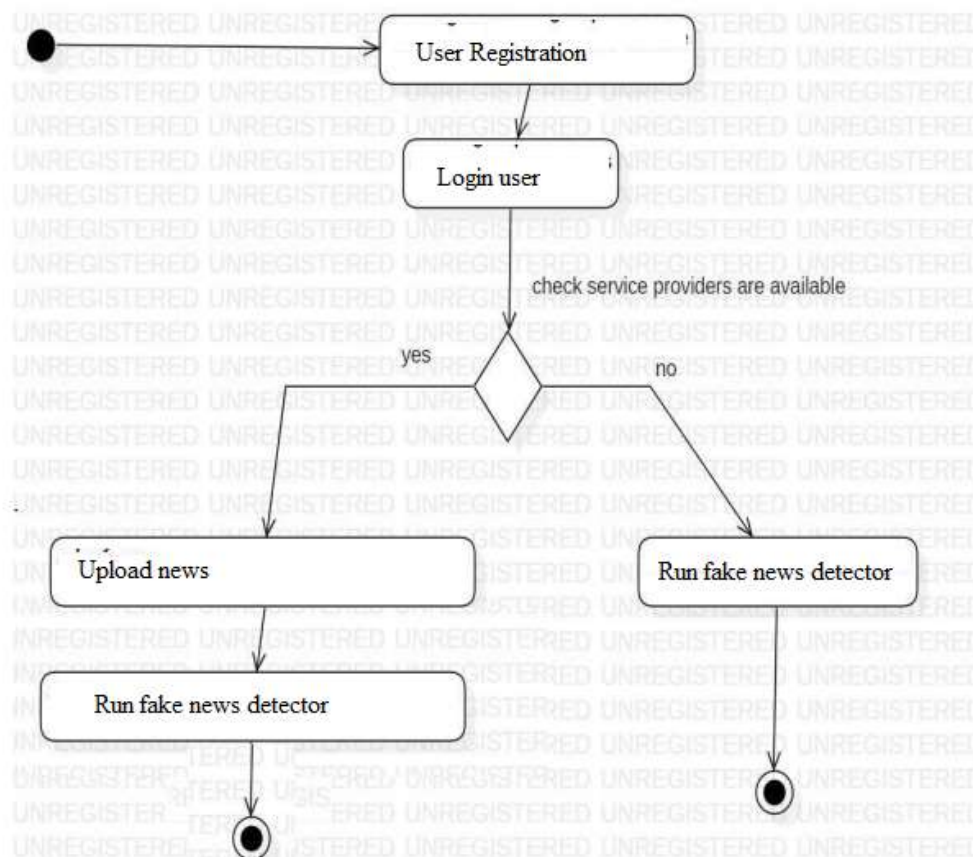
User Registration

Login user

check service providers are available

yes

no

Upload news

Run fake news detector

Run fake news detector

UNREGISTERED UNREGISTERED UNREGISTERED UNREGISTERED UNREGISTERED UNREGISTERED